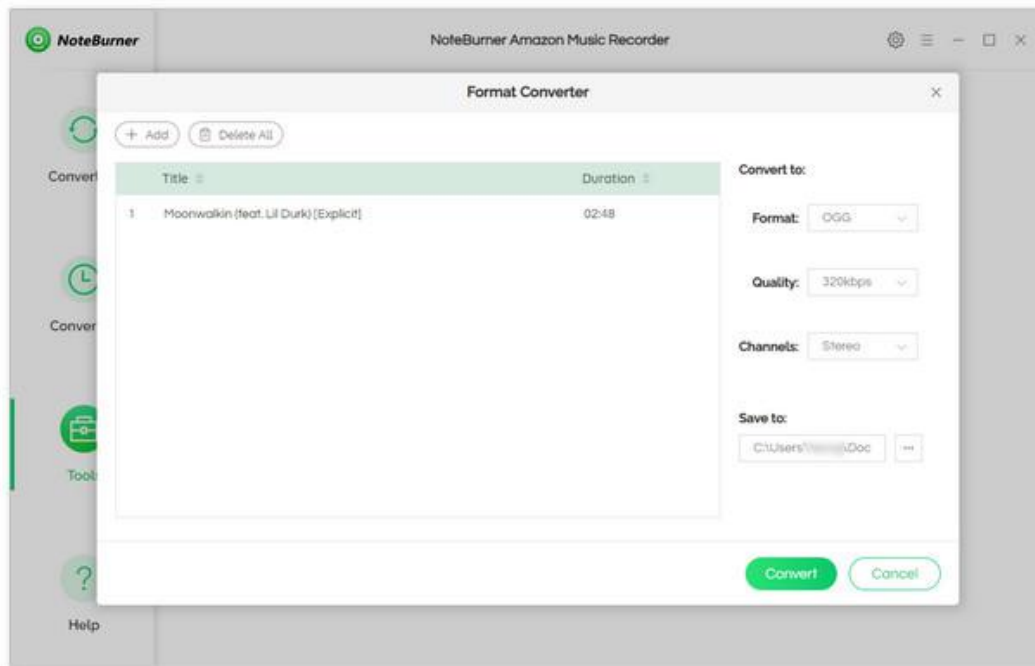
NoteBurner

NoteBurner Amazon Music Recorder

Convert

Conver

Tool

Help

Format Converter

+ Add

Delete All

| | Title | Duration |
|---|---|---|
| 1 | Moonwalkin (feat. Lil Durk) [Explicit] | 02:48 |

Convert to:

Format: OGG

Quality: 320kbps

Channels: Stereo

Save to:

C:\Users\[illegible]\Doc

...

Convert

Cancel